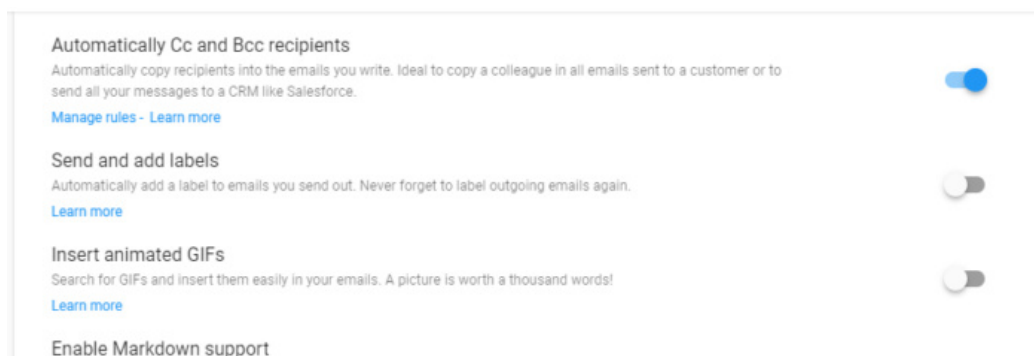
Automatically Cc and Bcc recipients

Automatically copy recipients into the emails you write. Ideal to copy a colleague in all emails sent to a customer or to send all your messages to a CRM like Salesforce.

Manage rules - Learn more

Send and add labels

Automatically add a label to emails you send out. Never forget to label outgoing emails again.

Learn more

Insert animated GIFs

Search for GIFs and insert them easily in your emails. A picture is worth a thousand words!

Learn more

Enable Markdown support